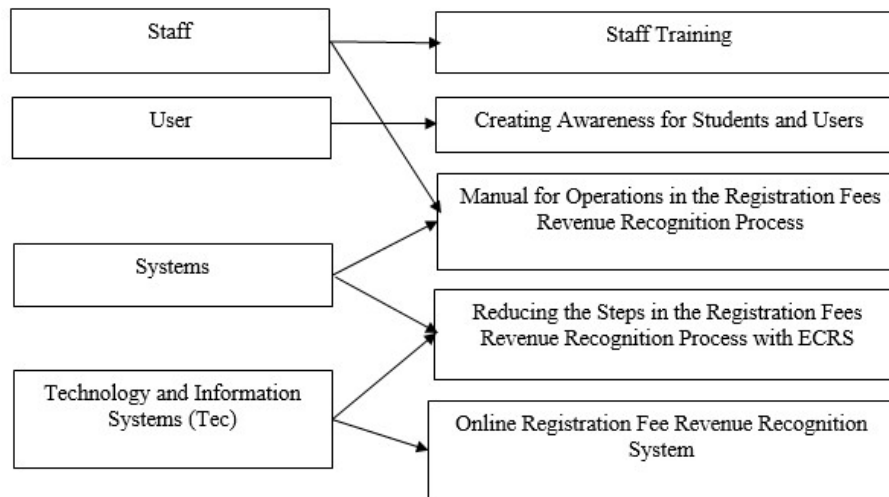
Staff

Staff Training

User

Creating Awareness for Students and Users

Manual for Operations in the Registration Fees Revenue Recognition Process

Systems

Reducing the Steps in the Registration Fees Revenue Recognition Process with ECRS

Technology and Information Systems (Tec)

Online Registration Fee Revenue Recognition System